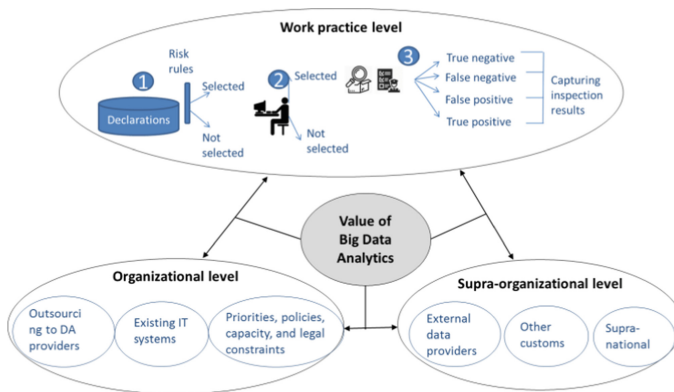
Work practice level

1
Declarations
Risk rules
Selected
Not selected

2
Selected
Not selected

3
True negative
False negative
False positive
True positive
Capturing inspection results

Value of Big Data Analytics

Organizational level
Outsourcing to DA providers
Existing IT systems
Priorities, policies, capacity, and legal constraints

Supra-organizational level
External data providers
Other customs
Supra-national